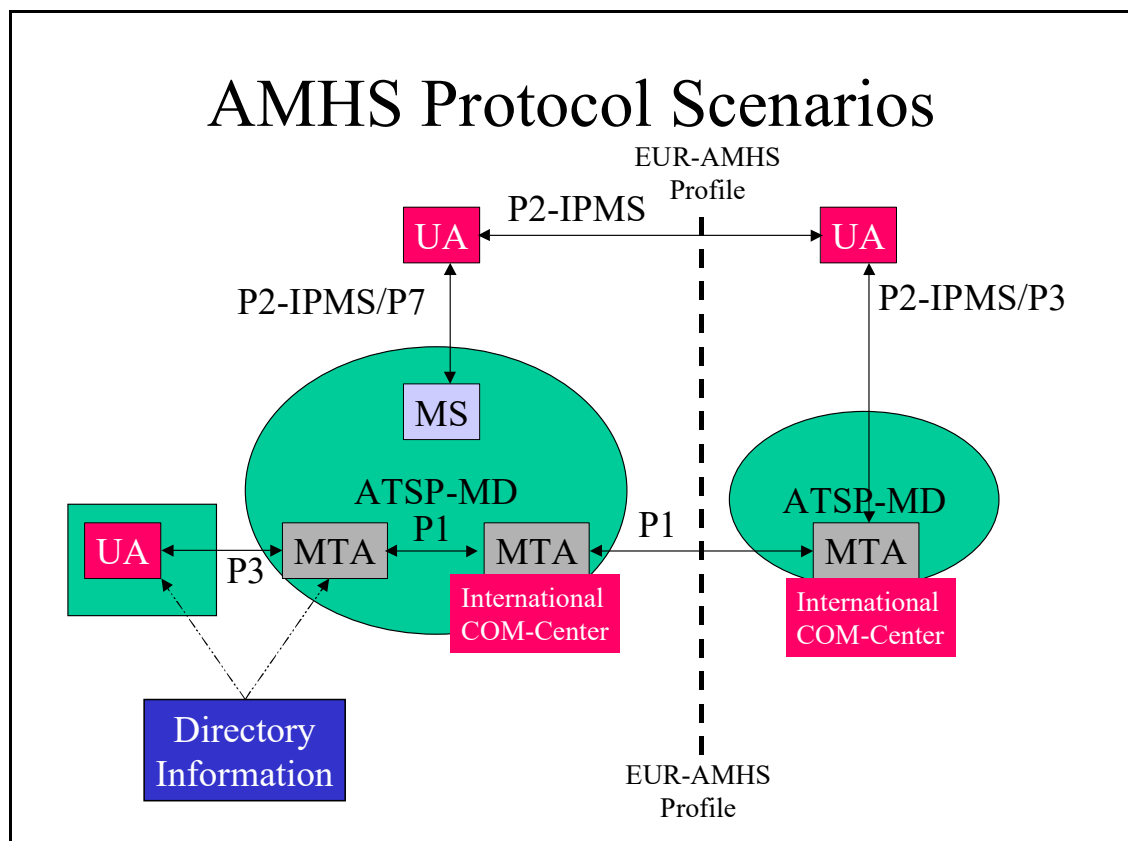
AMHS Protocol Scenarios

EUR-AMHS Profile

UA

P2-IPMS

UA

P2-IPMS/P7

P2-IPMS/P3

MS

ATSP-MD

ATSP-MD

P1

P1

UA

P3

MTA

MTA

MTA

International COM-Center

International COM-Center

Directory Information

EUR-AMHS Profile